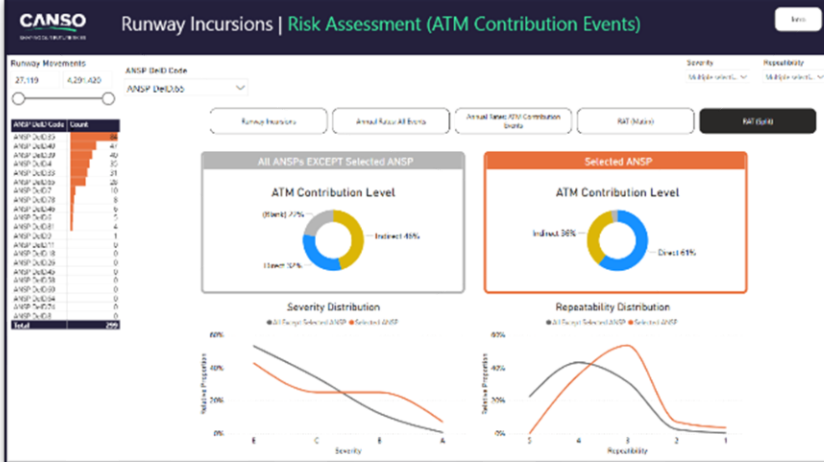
CANSO

Runway Incursions | Risk Assessment (ATM Contribution Events)

Runway Movements

27,119 4,291,420

ANSP DeID Code

ANSP DeID36

| ANSP DeID Code | Count |
|---|---|
| ANSP DeID35 | 88 |
| ANSP DeID40 | 47 |
| ANSP DeID37 | 40 |
| ANSP DeID4 | 35 |
| ANSP DeID33 | 31 |
| ANSP DeID36 | 28 |
| ANSP DeID7 | 10 |
| ANSP DeID28 | 8 |
| ANSP DeID46 | 6 |
| ANSP DeID1 | 5 |
| ANSP DeID31 | 4 |
| ANSP DeID2 | 1 |
| ANSP DeID11 | 0 |
| ANSP DeID18 | 0 |
| ANSP DeID29 | 0 |
| ANSP DeID49 | 0 |
| ANSP DeID38 | 0 |
| ANSP DeID30 | 0 |
| ANSP DeID34 | 0 |
| ANSP DeID39 | 0 |
| ANSP DeID8 | 0 |
| Total | 299 |

Severity

All

Repeatability

All

Runway Incursions

Annual Rates All Events

Annual Rates ATM Contribution Events

RAT (Matrix)

RAT (Split)

All ANSPs EXCEPT Selected ANSP

ATM Contribution Level

(Blank) 7%

Indirect 46%

Direct 50%

Selected ANSP

ATM Contribution Level

Indirect 36%

Direct 61%

Severity Distribution

All Except Selected ANSP Selected ANSP

60%

40%

20%

0%

Relative Proportion

E D C B A

Severity

Repeatability Distribution

All Except Selected ANSP Selected ANSP

60%

40%

20%

0%

Relative Proportion

5 4 3 2 1

Repeatability